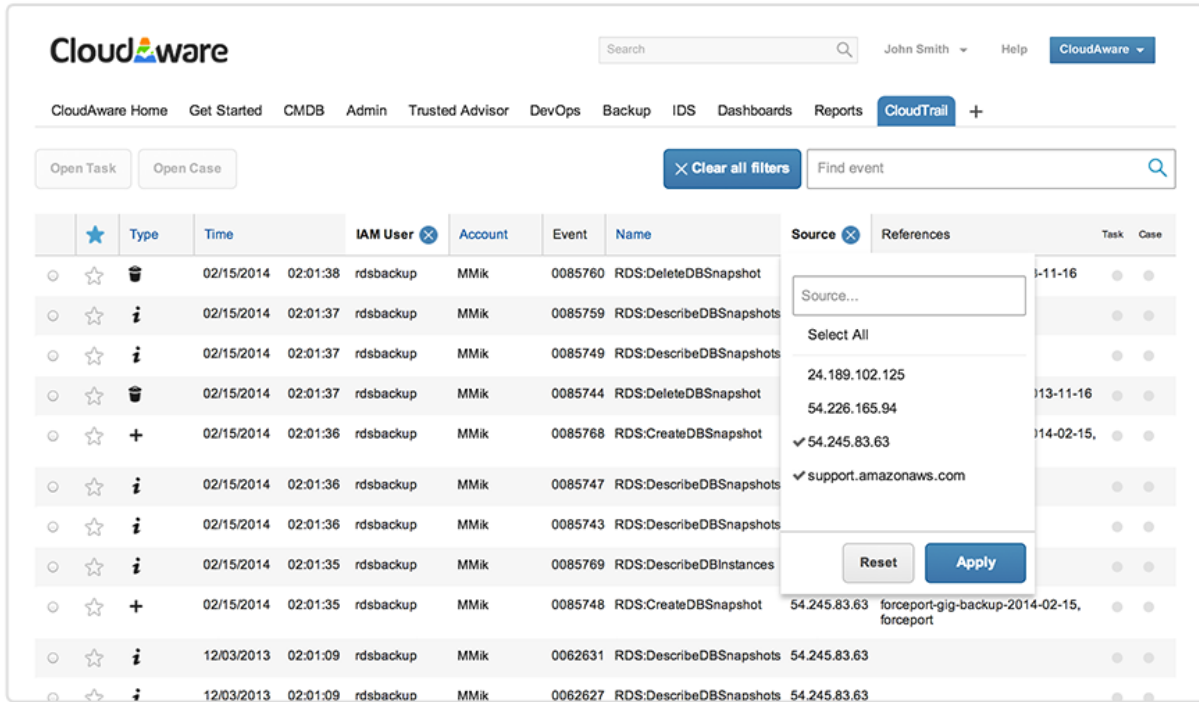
CloudAware

Search

John Smith

Help

CloudAware

CloudAware Home Get Started CMDB Admin Trusted Advisor DevOps Backup IDS Dashboards Reports CloudTrail +

Open Task Open Case

Clear all filters

Find event

| | | Type | Time | | IAM User | Account | Event | Name | Source | References | Task | Case |
|---|---|---|---|---|---|---|---|---|---|---|---|---|
| | | | 02/15/2014 | 02:01:38 | rdsbackup | MMik | 0085760 | RDS:DeleteDBSnapshot | | -11-16 | | |
| | | i | 02/15/2014 | 02:01:37 | rdsbackup | MMik | 0085759 | RDS:DescribeDBSnapshots | | | | |
| | | i | 02/15/2014 | 02:01:37 | rdsbackup | MMik | 0085749 | RDS:DescribeDBSnapshots | | | | |
| | | | 02/15/2014 | 02:01:37 | rdsbackup | MMik | 0085744 | RDS:DeleteDBSnapshot | | 013-11-16 | | |
| | | + | 02/15/2014 | 02:01:36 | rdsbackup | MMik | 0085768 | RDS:CreateDBSnapshot | | 014-02-15, | | |
| | | i | 02/15/2014 | 02:01:36 | rdsbackup | MMik | 0085747 | RDS:DescribeDBSnapshots | | | | |
| | | i | 02/15/2014 | 02:01:36 | rdsbackup | MMik | 0085743 | RDS:DescribeDBSnapshots | | | | |
| | | i | 02/15/2014 | 02:01:35 | rdsbackup | MMik | 0085769 | RDS:DescribeDBInstances | | | | |
| | | + | 02/15/2014 | 02:01:35 | rdsbackup | MMik | 0085748 | RDS:CreateDBSnapshot | 54.245.83.63 | forceport-gig-backup-2014-02-15, forceport | | |
| | | i | 12/03/2013 | 02:01:09 | rdsbackup | MMik | 0062631 | RDS:DescribeDBSnapshots | 54.245.83.63 | | | |
| | | i | 12/03/2013 | 02:01:09 | rdsbackup | MMik | 0062627 | RDS:DescribeDBSnapshots | 54.245.83.63 | | | |

Source...

Select All

24.189.102.125

54.226.165.94

✔ 54.245.83.63

✔ support.amazonaws.com

Reset

Apply